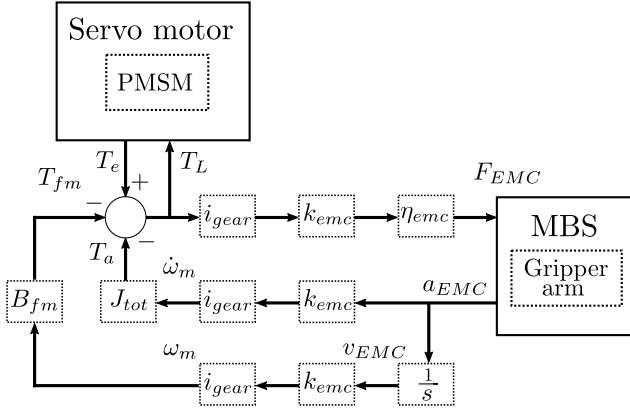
Servo motor

PMSM

$T_e$ $T_L$

$T_{fm}$ $-$ $+$

$-$

$T_a$

$F_{EMC}$

$i_{gear}$ $k_{emc}$ $\eta_{emc}$

MBS

Gripper arm

$\dot{\omega}_m$

$B_{fm}$ $J_{tot}$ $i_{gear}$ $k_{emc}$ $a_{EMC}$

$\omega_m$ $v_{EMC}$

$i_{gear}$ $k_{emc}$ $\frac{1}{s}$